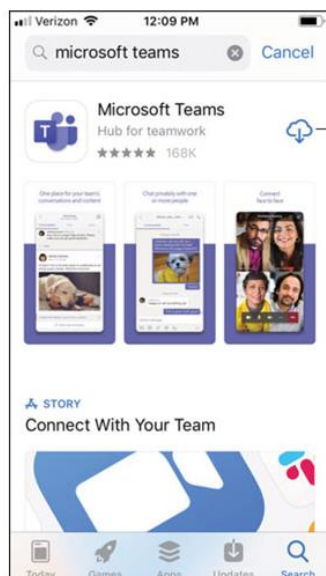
Verizon 12:09 PM

microsoft teams Cancel

Microsoft Teams
Hub for teamwork
★★★★★ 168K

One place for your team's conversations and content

Chat privately with one or more people

Connect face to face

STORY
Connect With Your Team

Today Games Apps Updates Search